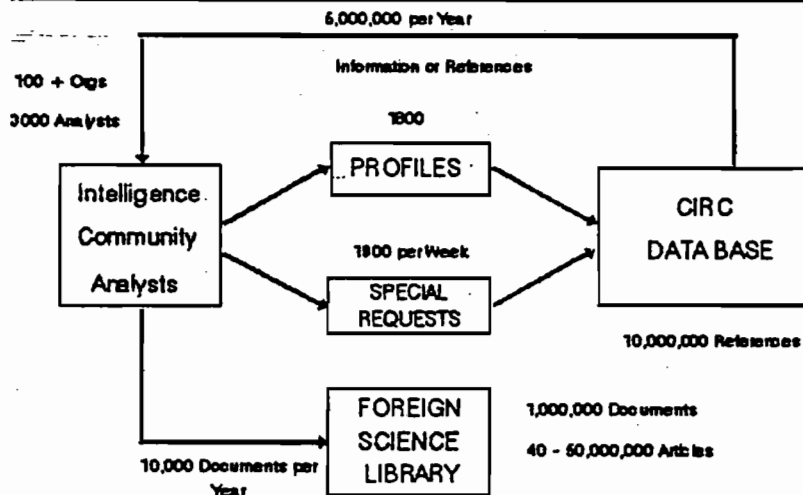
5,000,000 per Year

100 + Orgs

3000 Analysts

Information or References

1800

PROFILES

Intelligence Community Analysts

CIRC DATA BASE

1800 per Week

SPECIAL REQUESTS

10,000,000 References

FOREIGN SCIENCE LIBRARY

1,000,000 Documents

40 - 50,000,000 Articles

10,000 Documents per Year